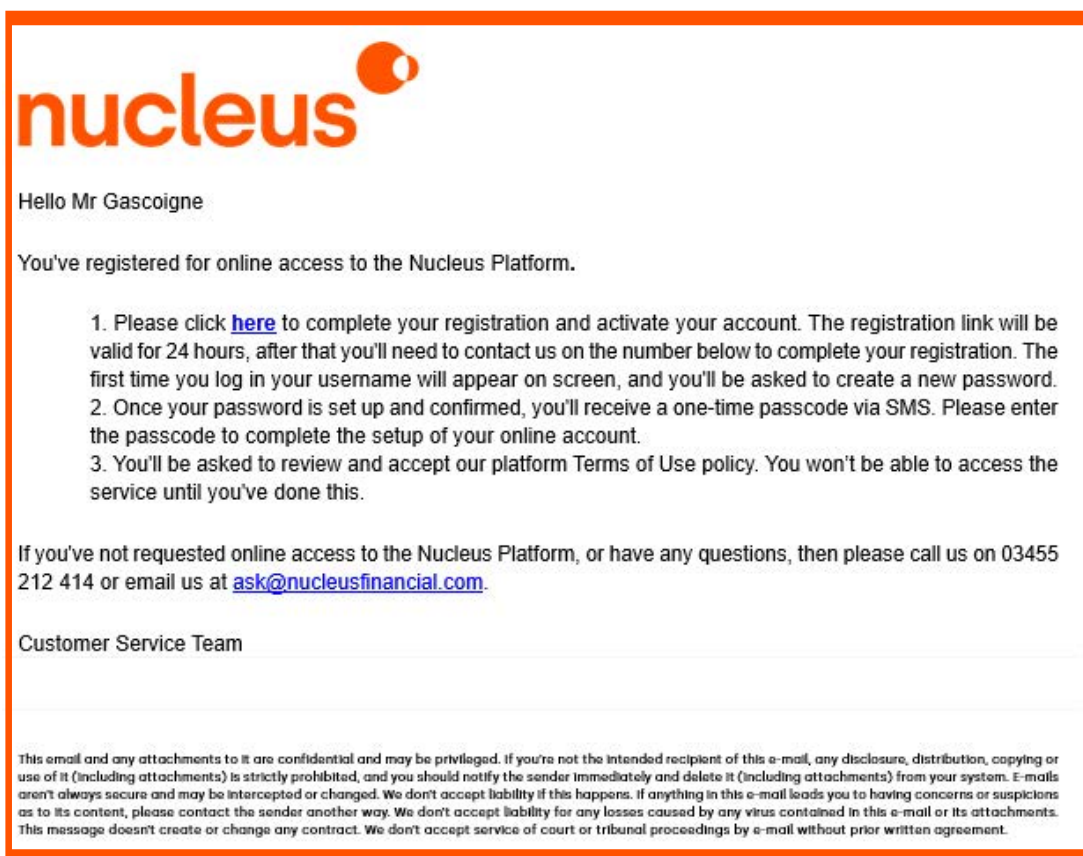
nucleus

Hello Mr Gascoigne

You've registered for online access to the Nucleus Platform.

1. Please click here to complete your registration and activate your account. The registration link will be valid for 24 hours, after that you'll need to contact us on the number below to complete your registration. The first time you log in your username will appear on screen, and you'll be asked to create a new password.
2. Once your password is set up and confirmed, you'll receive a one-time passcode via SMS. Please enter the passcode to complete the setup of your online account.
3. You'll be asked to review and accept our platform Terms of Use policy. You won't be able to access the service until you've done this.

If you've not requested online access to the Nucleus Platform, or have any questions, then please call us on 03455 212 414 or email us at ask@nucleusfinancial.com.

Customer Service Team

This email and any attachments to it are confidential and may be privileged. If you're not the intended recipient of this e-mail, any disclosure, distribution, copying or use of it (including attachments) is strictly prohibited, and you should notify the sender immediately and delete it (including attachments) from your system. E-mails aren't always secure and may be intercepted or changed. We don't accept liability if this happens. If anything in this e-mail leads you to having concerns or suspicions as to its content, please contact the sender another way. We don't accept liability for any losses caused by any virus contained in this e-mail or its attachments. This message doesn't create or change any contract. We don't accept service of court or tribunal proceedings by e-mail without prior written agreement.